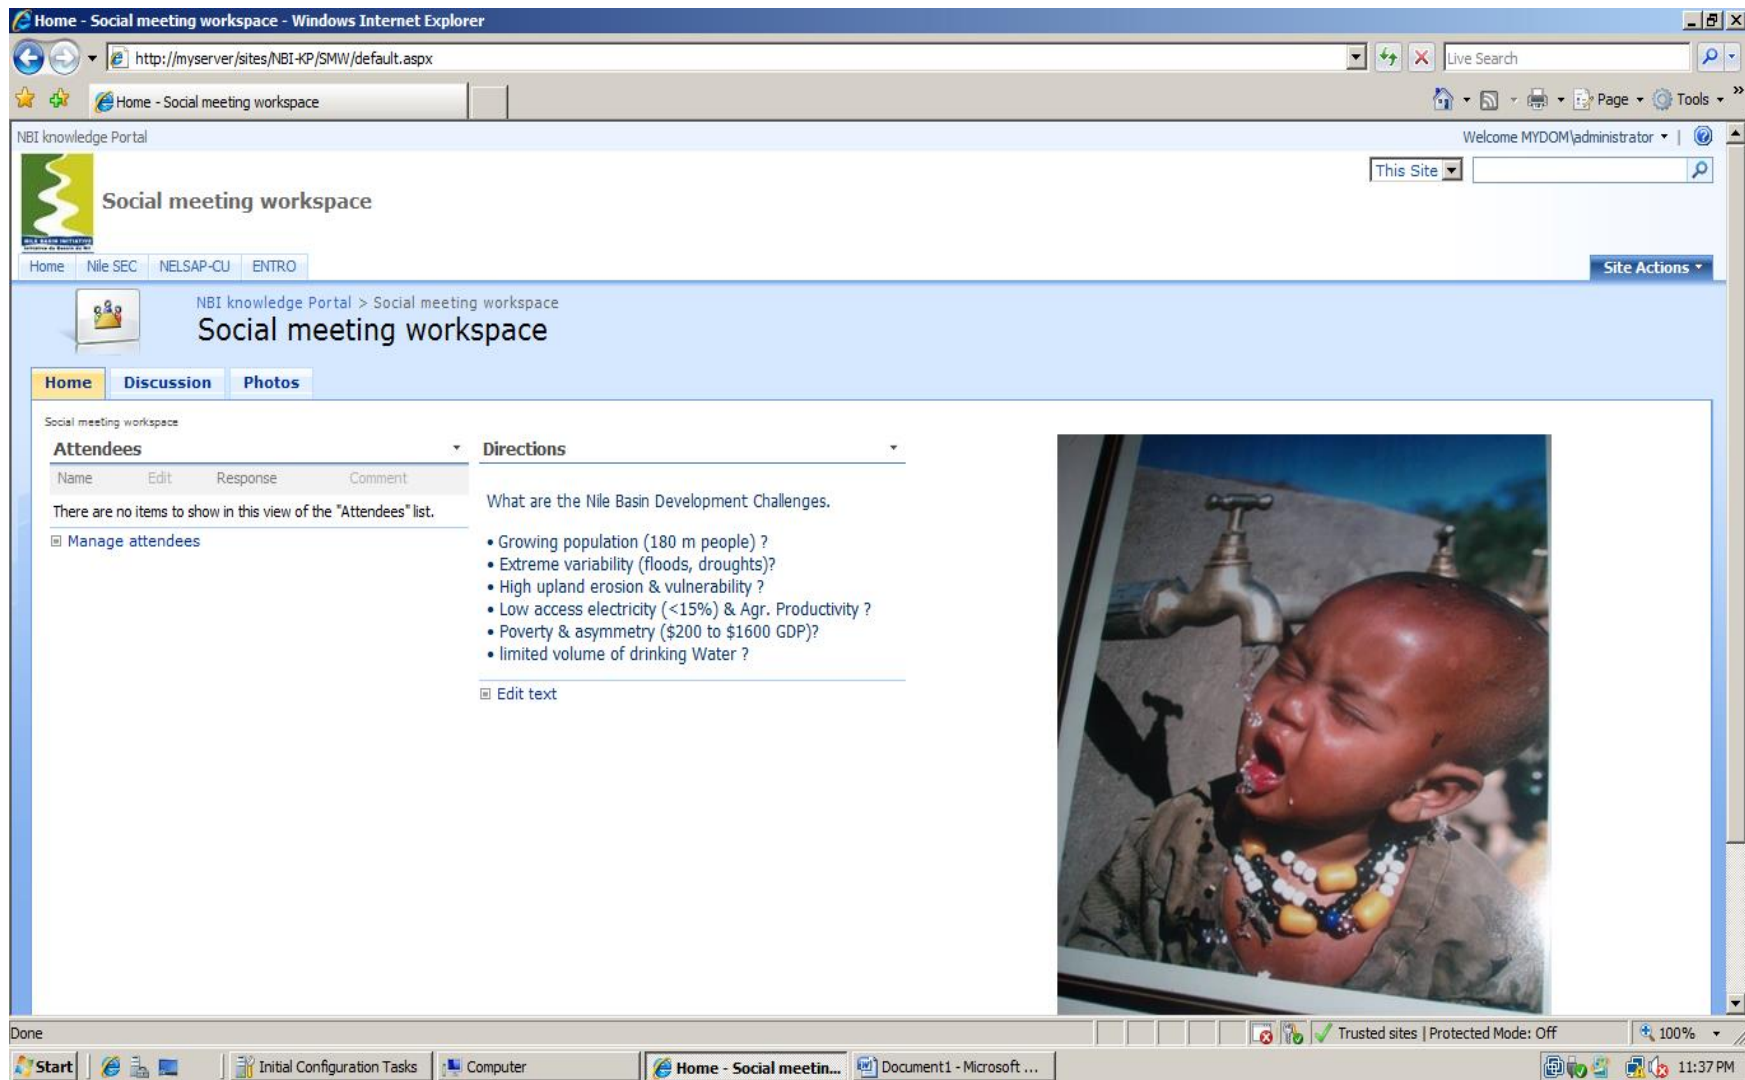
Home - Social meeting workspace - Windows Internet Explorer

http://myserver/sites/NBI-KP/SMW/default.aspx

Live Search

Home - Social meeting workspace

Page Tools

NBI knowledge Portal

Welcome MYDOM\administrator

This Site

Social meeting workspace

Home | Nile SEC | NELSAP-CU | ENTRO

Site Actions

NBI knowledge Portal > Social meeting workspace

Social meeting workspace

Home | Discussion | Photos

Social meeting workspace

Attendees

| Name | Edit | Response | Comment |
|---|---|---|---|

There are no items to show in this view of the "Attendees" list.

Manage attendees

Directions

What are the Nile Basin Development Challenges.

• Growing population (180 m people) ?
• Extreme variability (floods, droughts)?
• High upland erosion & vulnerability ?
• Low access electricity (<15%) & Agr. Productivity ?
• Poverty & asymmetry ($200 to $1600 GDP)?
• limited volume of drinking Water ?

Edit text

Done

Trusted sites | Protected Mode: Off

100%

Start | Initial Configuration Tasks | Computer | Home - Social meetin... | Document1 - Microsoft ...

11:37 PM